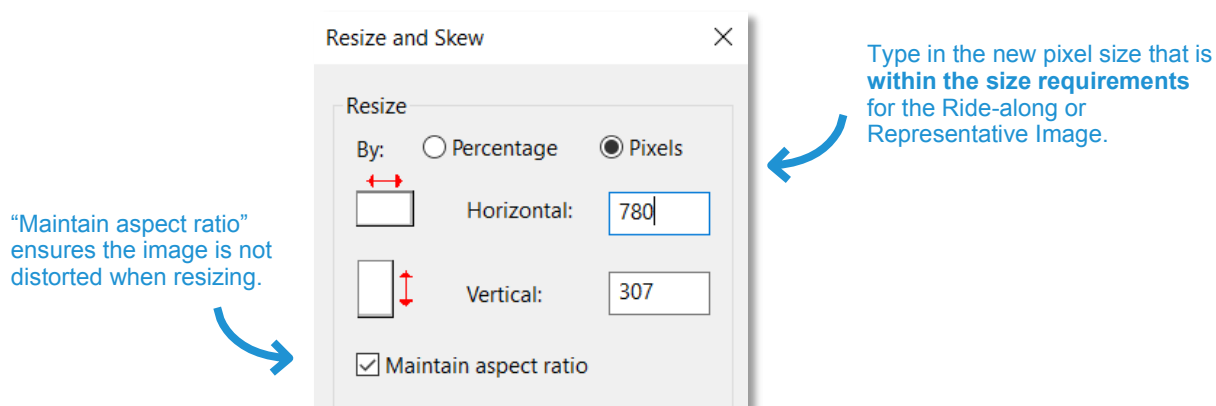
Resize and Skew

Resize

By: Percentage Pixels

Horizontal: 780

Vertical: 307

Maintain aspect ratio

Type in the new pixel size that is **within the size requirements** for the Ride-along or Representative Image.

"Maintain aspect ratio" ensures the image is not distorted when resizing.